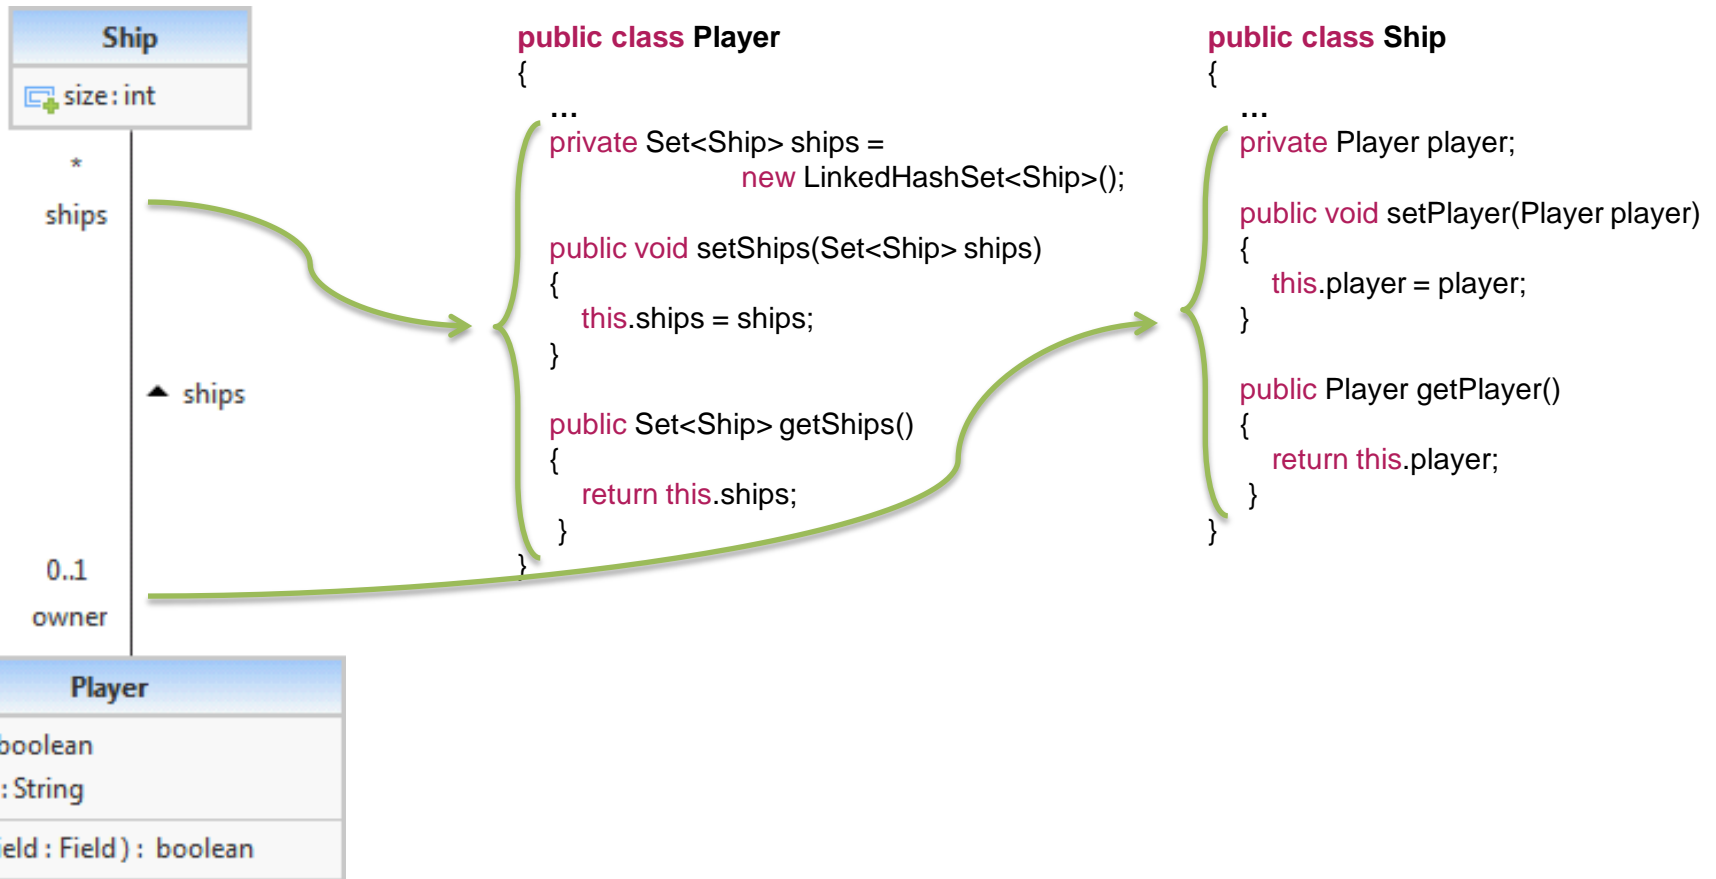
Ship

size : int

*

ships

▲ ships

0..1

owner

Player

boolean

: String

eld : Field ) : boolean

public class Player
{
...
private Set<Ship> ships =
new LinkedHashSet<Ship>();

public void setShips(Set<Ship> ships)
{
this.ships = ships;
}

public Set<Ship> getShips()
{
return this.ships;
}
}

public class Ship
{
...
private Player player;

public void setPlayer(Player player)
{
this.player = player;
}

public Player getPlayer()
{
return this.player;
}
}